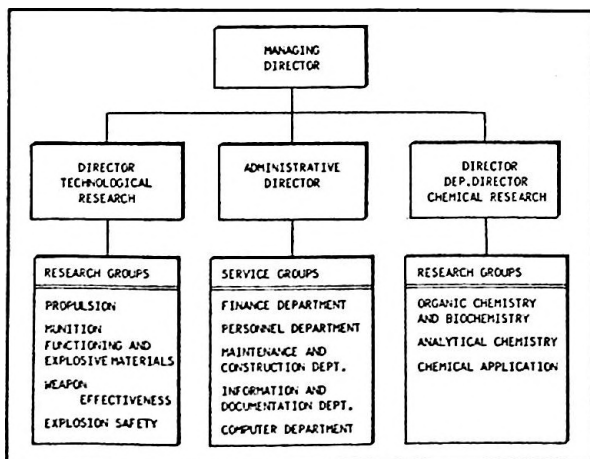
MANAGING DIRECTOR

DIRECTOR TECHNOLOGICAL RESEARCH

ADMINISTRATIVE DIRECTOR

DIRECTOR DEP.DIRECTOR CHEMICAL RESEARCH

RESEARCH GROUPS

PROPULSION

MUNITION FUNCTIONING AND EXPLOSIVE MATERIALS

WEAPON EFFECTIVENESS

EXPLOSION SAFETY

SERVICE GROUPS

FINANCE DEPARTMENT

PERSONNEL DEPARTMENT

MAINTENANCE AND CONSTRUCTION DEPT.

INFORMATION AND DOCUMENTATION DEPT.

COMPUTER DEPARTMENT

RESEARCH GROUPS

ORGANIC CHEMISTRY AND BIOCHEMISTRY

ANALYTICAL CHEMISTRY

CHEMICAL APPLICATION